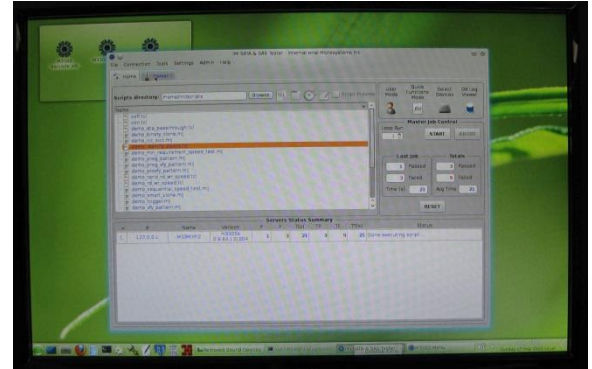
File Connection Tools Settings Admin Help

Home

Scripts directory: Browse

Name
demo_disk_passthrough.tcl
demo_smart.tcl

Master Job Control

START

Last Job
Passed
Failed

Totals
Passed
Failed

RESET

Servers Status Summary

| # | IP | Name | Version | Status |
|---|---|---|---|---|
| 1 | 127.0.0.1 | | | |